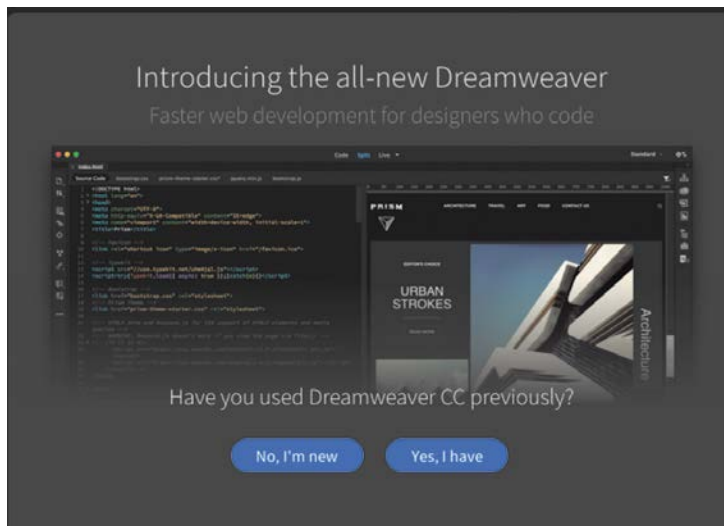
Introducing the all-new Dreamweaver

Faster web development for designers who code

Code Split Live

Standard

index.html

Source Code

PRISM

ARCHITECTURE TRAVEL ART FOOD CONTACT US

EDITOR'S CHOICE

URBAN STROKES

Architecture

Have you used Dreamweaver CC previously?

No, I'm new

Yes, I have